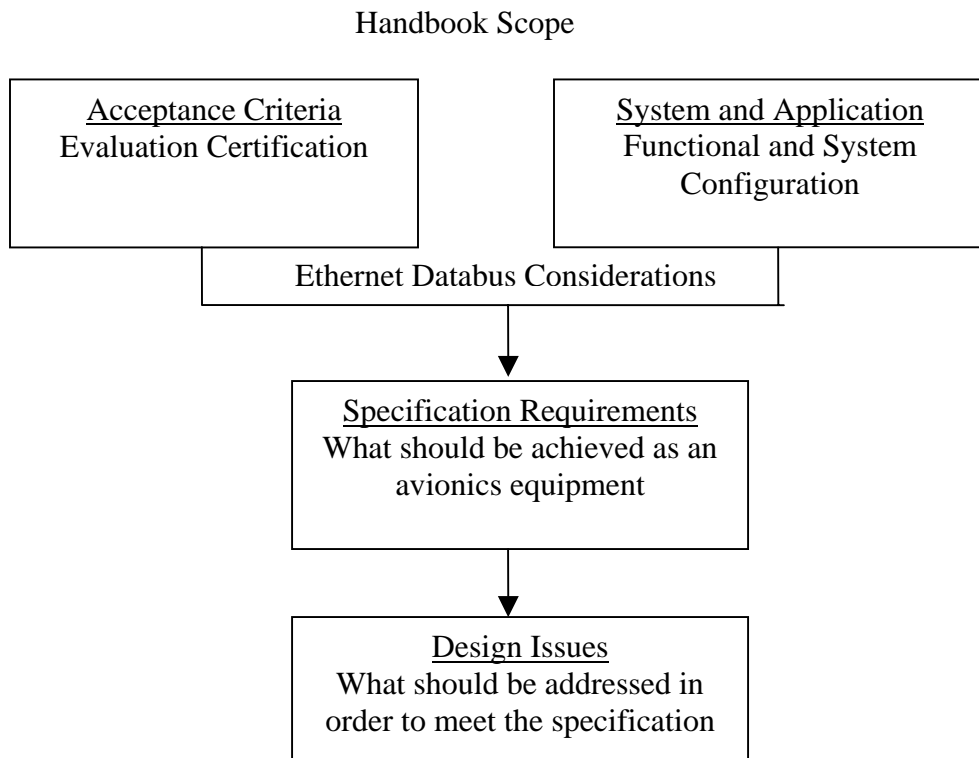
Handbook Scope

Acceptance Criteria
Evaluation Certification

System and Application
Functional and System Configuration

Ethernet Databus Considerations

Specification Requirements
What should be achieved as an avionics equipment

Design Issues
What should be addressed in order to meet the specification